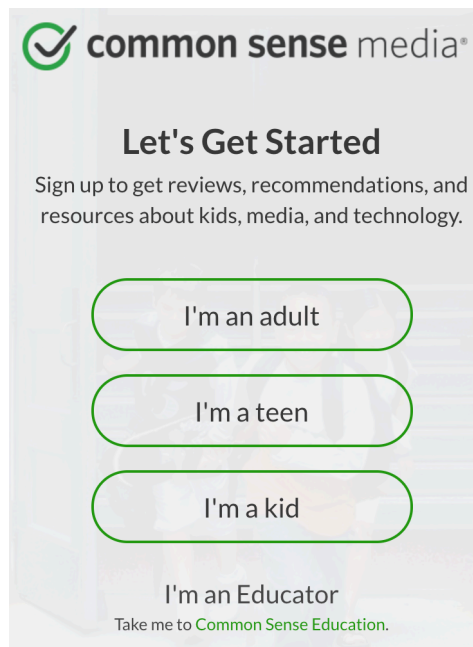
common sense media®

Let's Get Started

Sign up to get reviews, recommendations, and resources about kids, media, and technology.

I'm an adult

I'm a teen

I'm a kid

I'm an Educator

Take me to Common Sense Education.